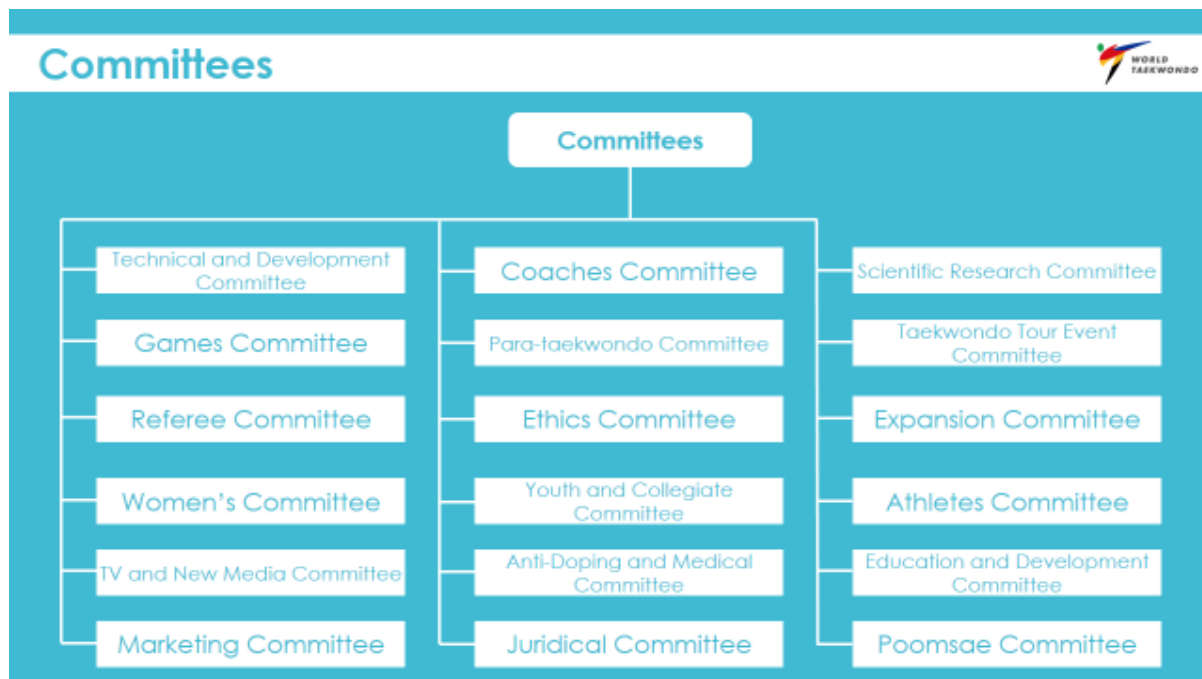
Committees

WORLD TAEKWONDO

Committees

Technical and Development Committee

Games Committee

Referee Committee

Women's Committee

TV and New Media Committee

Marketing Committee

Coaches Committee

Para-taekwondo Committee

Ethics Committee

Youth and Collegiate Committee

Anti-Doping and Medical Committee

Juridical Committee

Scientific Research Committee

Taekwondo Tour Event Committee

Expansion Committee

Athletes Committee

Education and Development Committee

Poomsae Committee